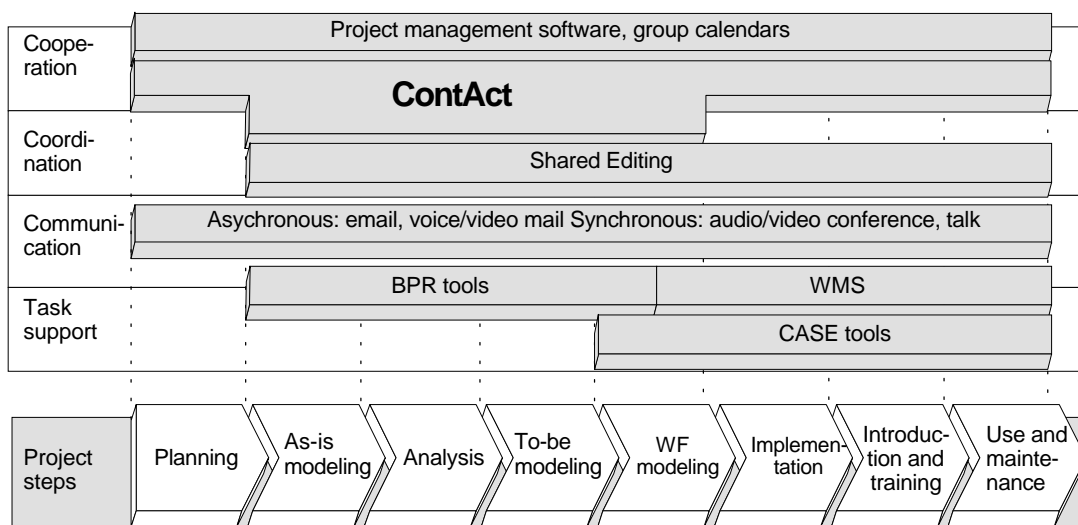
Cooperation

Project management software, group calendars

ContAct

Coordination

Shared Editing

Communication

Asychronous: email, voice/video mail Synchronous: audio/video conference, talk

Task support

BPR tools

WMS

CASE tools

Project steps

Planning

As-is modeling

Analysis

To-be modeling

WF modeling

Implementation

Introduction and training

Use and maintenance